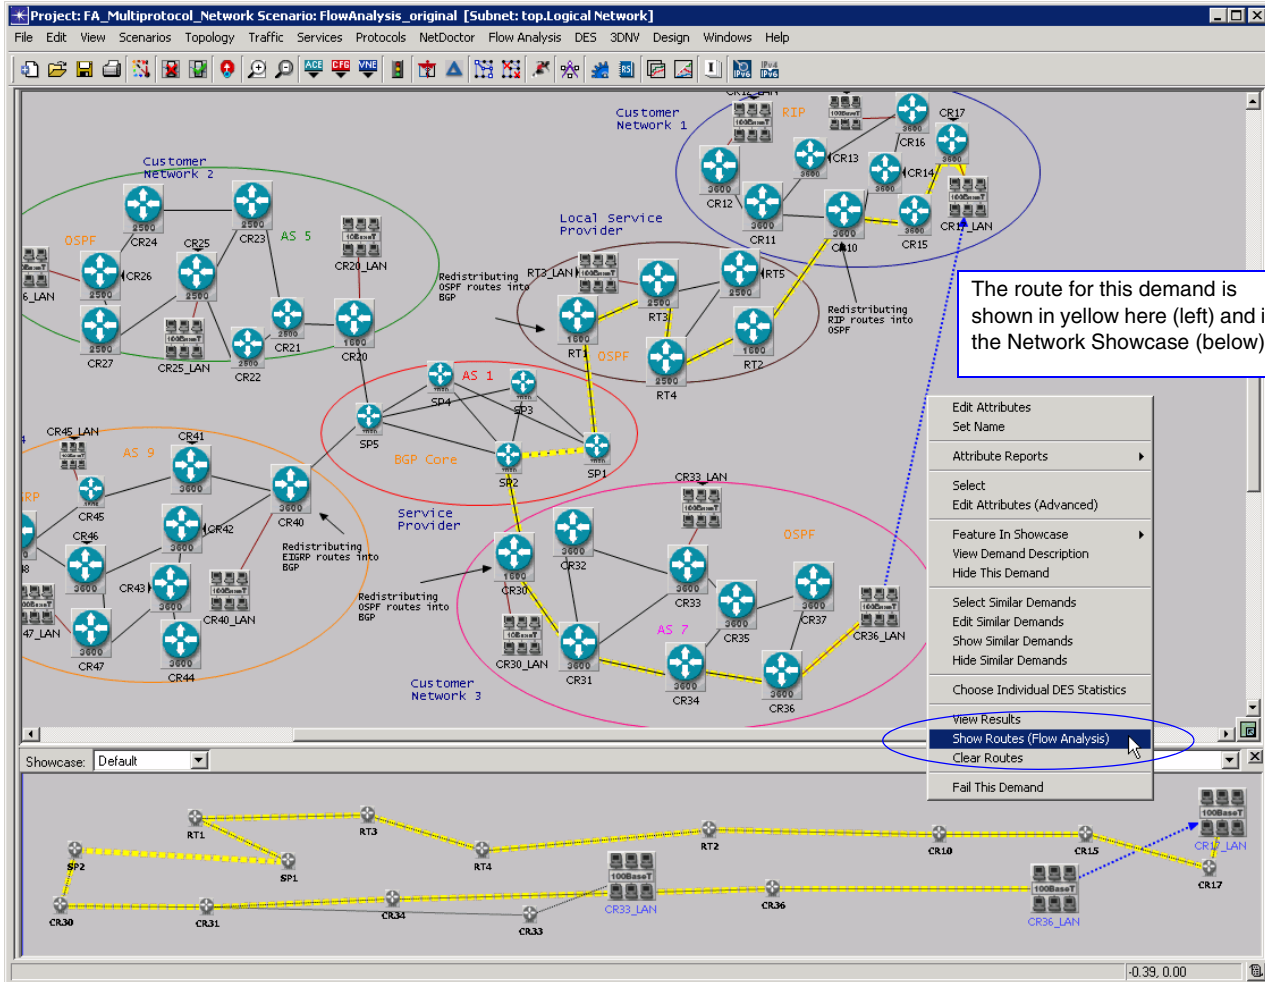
Project: FA_Multiprotocol_Network Scenario: FlowAnalysis_original [Subnet: top.Logical Network]

File Edit View Scenarios Topology Traffic Services Protocols NetDoctor Flow Analysis DES 3DNV Design Windows Help

Customer Network 1
RIP
CR17
CR16
CR13
CR14
CR12
CR11
CR10
CR15
CR18_LAN
Customer Network 2
OSPF
CR24
CR25
CR23
AS 5
CR26
CR20_LAN
6_LAN
CR27
CR25_LAN
CR22
CR21
CR20
Local Service Provider
Redistributing OSPF routes into BGP
RT3_LAN
RT5
RT3
RT1
OSPF
RT2
RT4
Redistributing RIP routes into OSPF
AS 1
SP4
SP3
SP5
BGP Core
SP2
SP1
CR45_LAN
CR41
AS 9
CR45
CR46
CR42
CR40
CR43
CR40_LAN
47_LAN
CR47
CR44
Redistributing EIGRP routes into BGP
Service Provider
Redistributing OSPF routes into BGP
CR33_LAN
OSPF
CR30
CR32
CR33
CR37
CR35
AS 7
CR36_LAN
CR30_LAN
CR31
CR34
CR36
Customer Network 3

The route for this demand is shown in yellow here (left) and i the Network Showcase (below)

Edit Attributes
Set Name
Attribute Reports
Select
Edit Attributes (Advanced)
Feature In Showcase
View Demand Description
Hide This Demand
Select Similar Demands
Edit Similar Demands
Show Similar Demands
Hide Similar Demands
Choose Individual DES Statistics
View Results
Show Routes (Flow Analysis)
Clear Routes
Fail This Demand

Showcase: Default

RT1
RT3
SP2
SP1
RT4
RT2
CR10
CR15
CR18_LAN
CR17
CR30
CR31
CR34
CR33
CR33_LAN
CR36
CR36_LAN

-0.39, 0.00